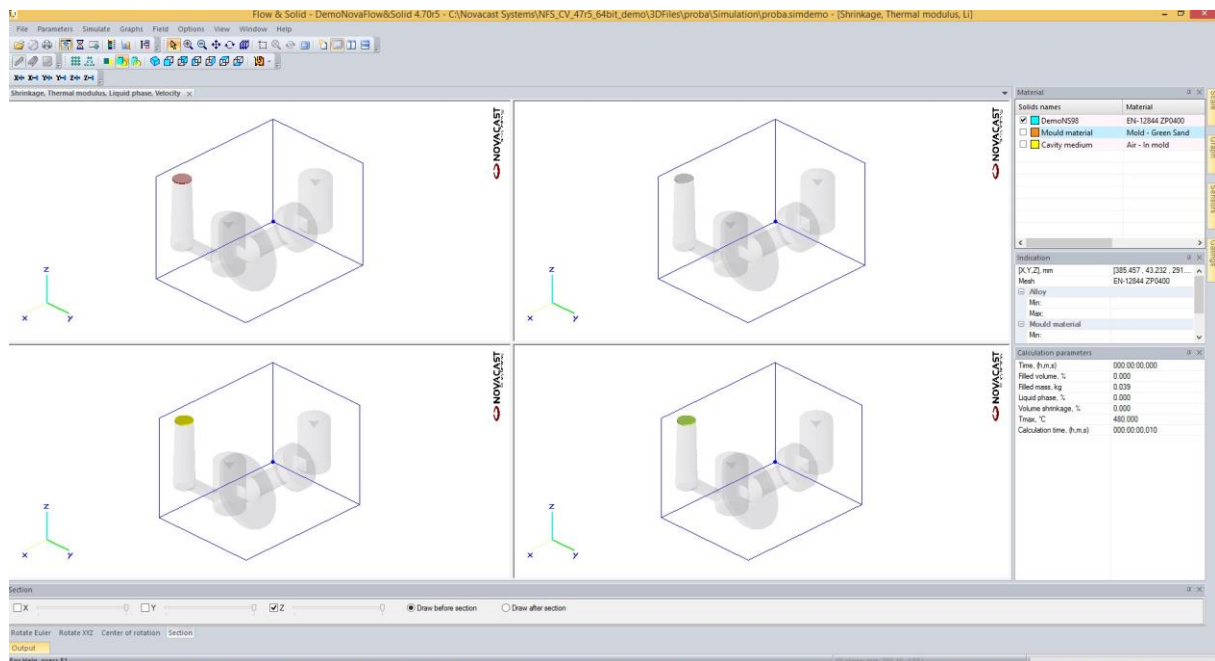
Flow & Solid - DemoNovaFlow&Solid 4.70r5 - C:\Novacast Systems\NFS_CV_47r5_64bit_demo\3DFiles\proba\Simulation\proba.simdemo - [Shrinkage, Thermal modulus, Li]

File Parameters Simulate Graphs Field Options View Window Help

Shrinkage, Thermal modulus, Liquid phase, Velocity

NOVACAST

NOVACAST

NOVACAST

NOVACAST

z
x y

z
x y

z
x y

z
x y

Material

| Solids names | Material |
|---|---|
| DemoNS98 | EN-12844 ZP0400 |
| Mould material | Mold - Green Sand |
| Cavity medium | Air - In mold |

Indication

| [X,Y,Z], mm | [385.457 , 43.232 , 291... |
|---|---|
| Mesh | EN-12844 ZP0400 |
| Alloy | |
| Min: | |
| Max: | |
| Mould material | |
| Min: | |

Calculation parameters

| Time, (h,m,s) | 000:00:00,000 |
|---|---|
| Filled volume, % | 0.000 |
| Filled mass, kg | 0.039 |
| Liquid phase, % | 0.000 |
| Volume shrinkage, % | 0.000 |
| Tmax, °C | 480.000 |
| Calculation time, (h,m,s) | 000:00:00,010 |

Section

X Y Z Draw before section Draw after section

Rotate Euler Rotate XYZ Center of rotation Section

Output

For Help, press F1